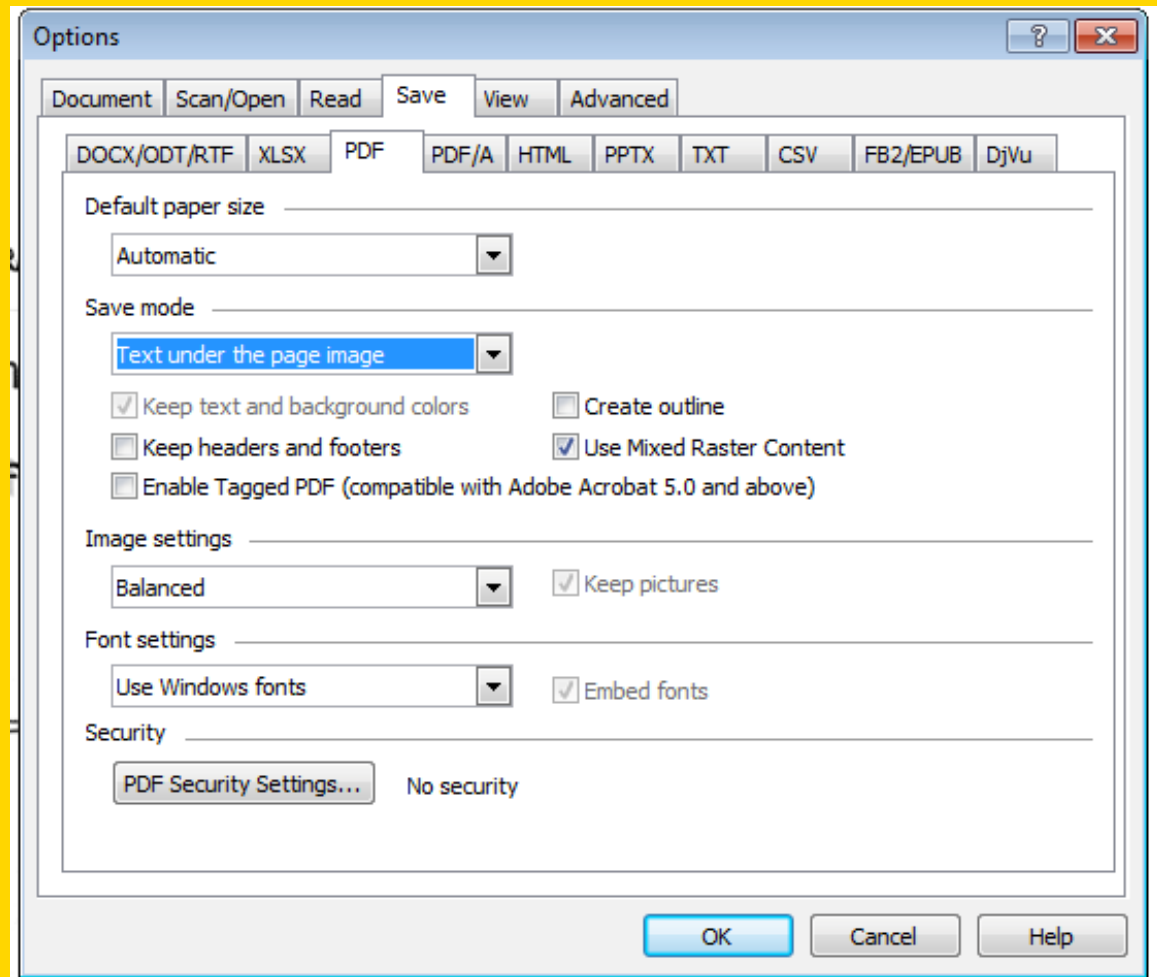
Options

?

Document Scan/Open Read Save View Advanced

DOCX/ODT/RTF XLSX PDF PDF/A HTML PPTX TXT CSV FB2/EPUB DjVu

Default paper size

Automatic

Save mode

Text under the page image

Keep text and background colors

Create outline

Keep headers and footers

Use Mixed Raster Content

Enable Tagged PDF (compatible with Adobe Acrobat 5.0 and above)

Image settings

Balanced

Keep pictures

Font settings

Use Windows fonts

Embed fonts

Security

PDF Security Settings...

No security

OK Cancel Help